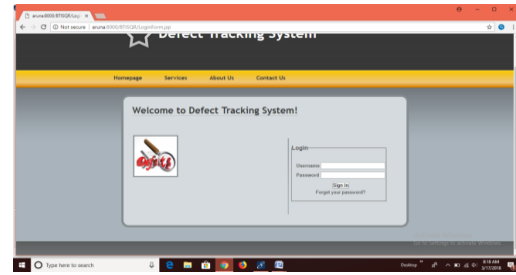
aruna:8000/BTSQR/Log ×

← → C ⓘ Not secure aruna:8000/BTSQR/LoginForm.jsp

Defect Tracking System

Homepage Services About Us Contact Us

Welcome to Defect Tracking System!

Login
Username
Password
Sign in
Forgot your password?

Go to Settings to activate Windows.

Type here to search

Desktop

8:18 AM
3/17/2018